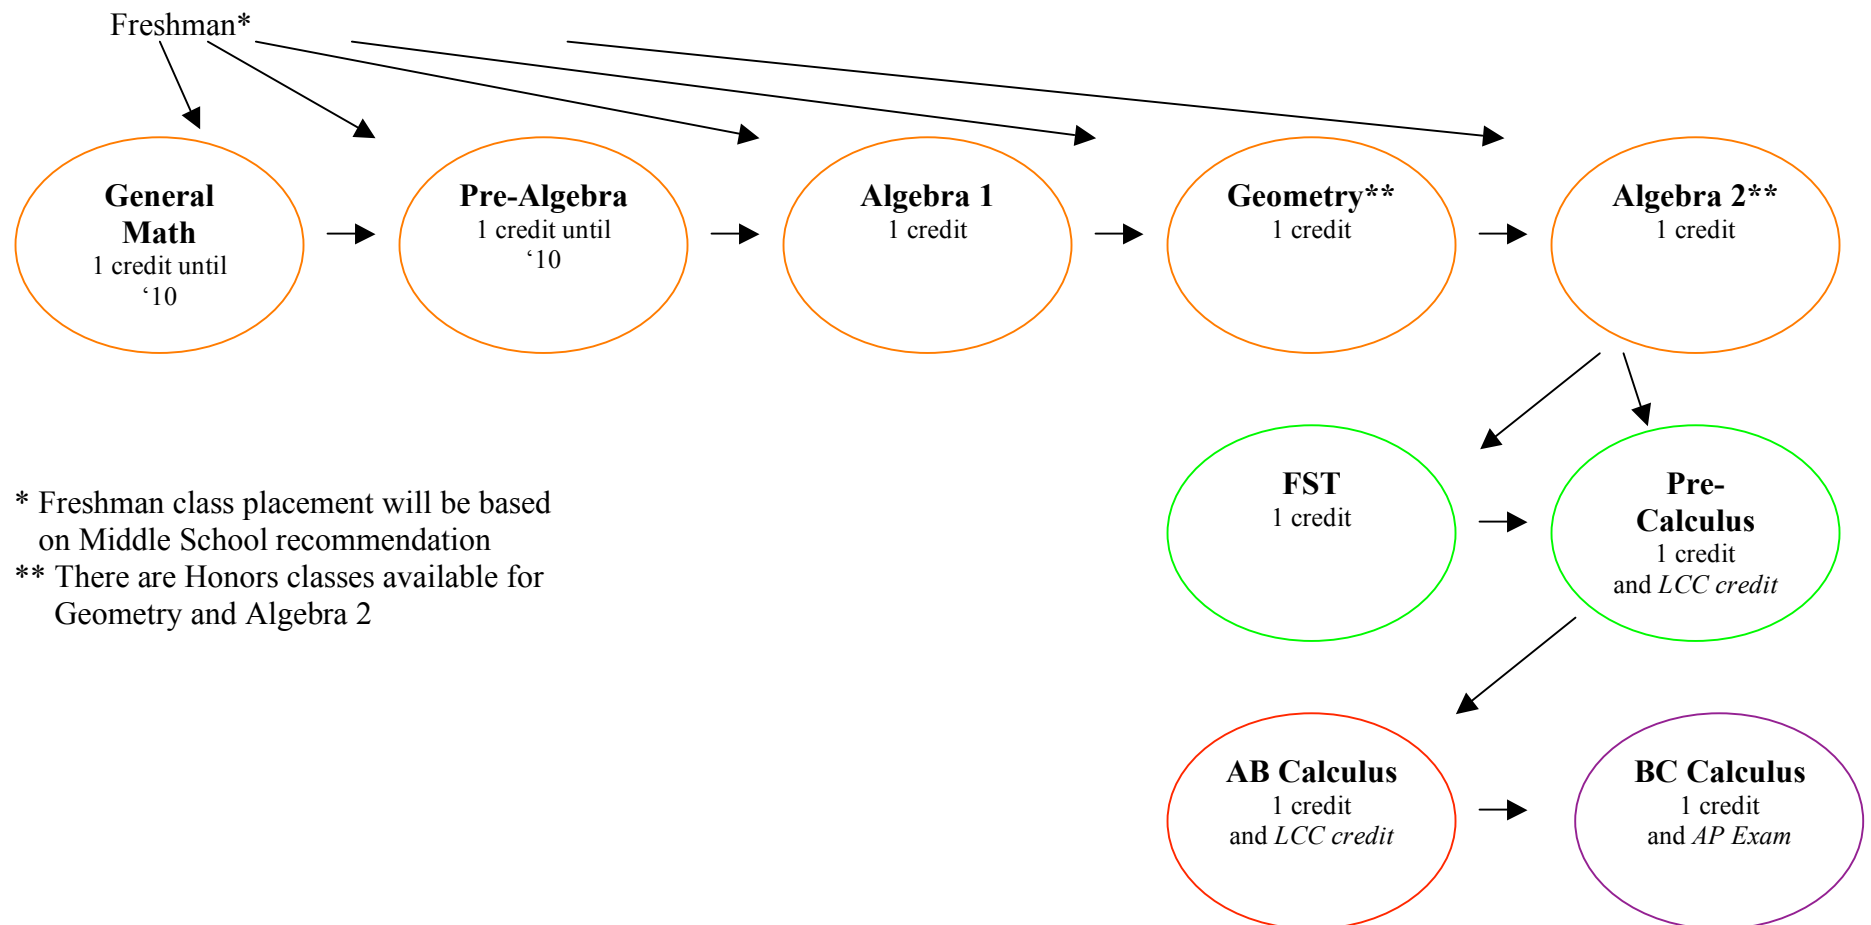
Freshman*

General Math
1 credit until '10

Pre-Algebra
1 credit until '10

Algebra 1
1 credit

Geometry**
1 credit

Algebra 2**
1 credit

FST
1 credit

Pre-Calculus
1 credit
and LCC credit

AB Calculus
1 credit
and LCC credit

BC Calculus
1 credit
and AP Exam

* Freshman class placement will be based on Middle School recommendation
** There are Honors classes available for Geometry and Algebra 2